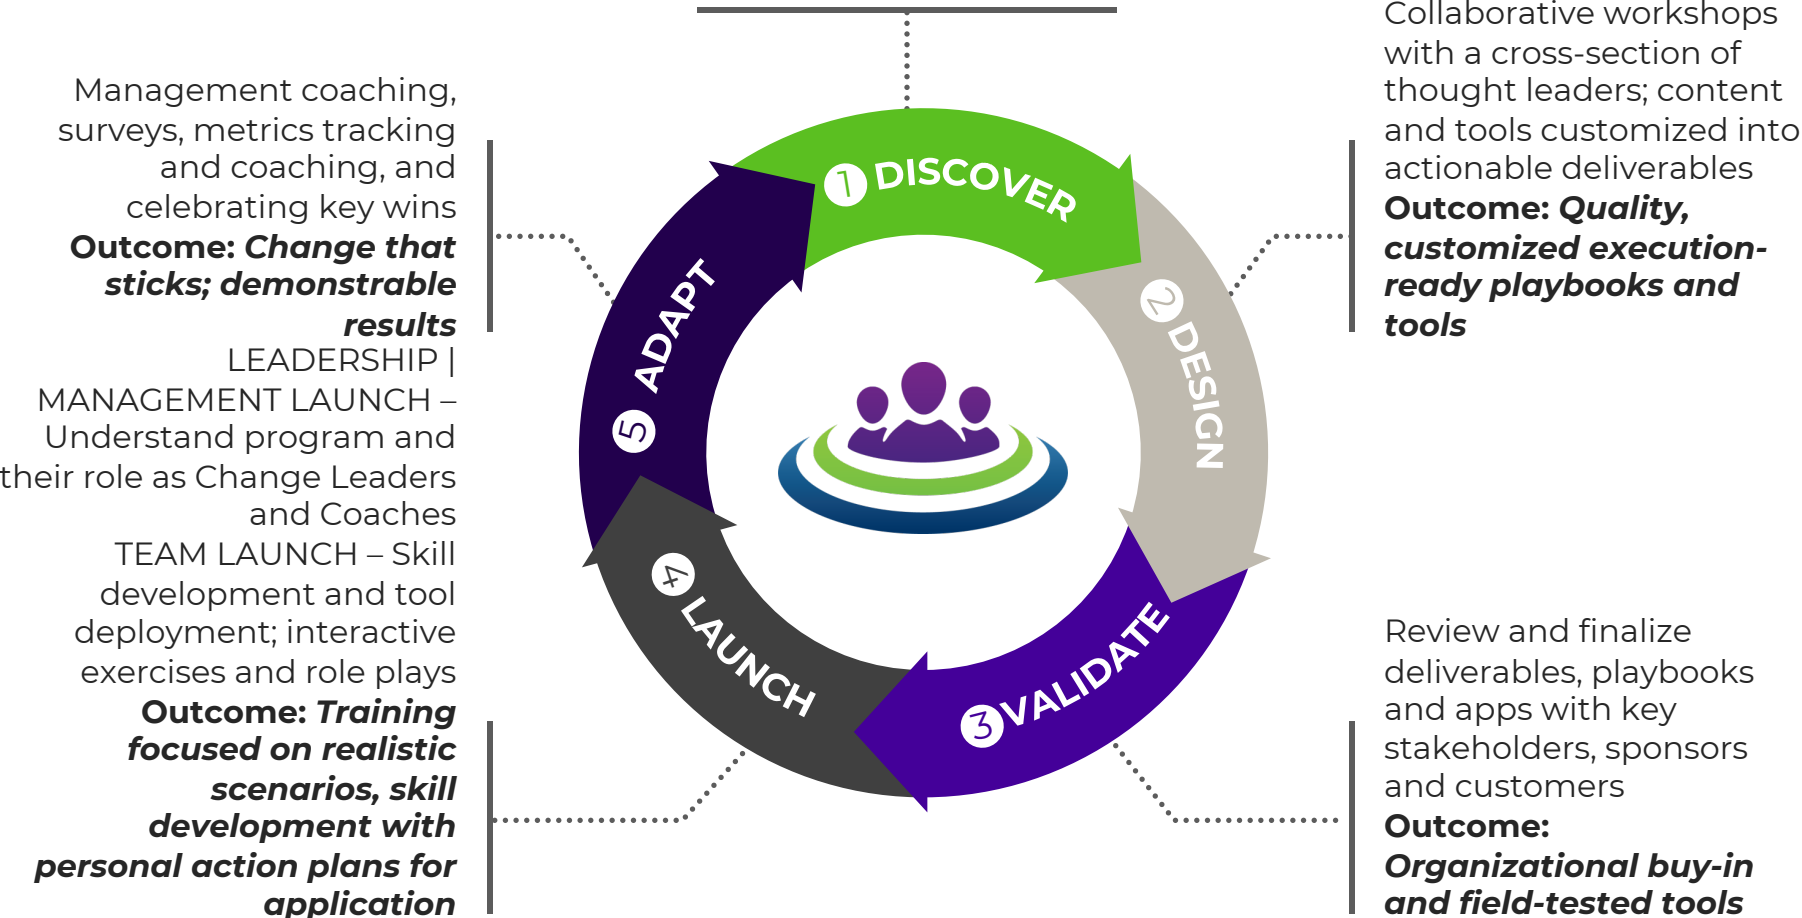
Management coaching, surveys, metrics tracking and coaching, and celebrating key wins
**Outcome:** ***Change that sticks; demonstrable results***

LEADERSHIP | MANAGEMENT LAUNCH – Understand program and their role as Change Leaders and Coaches
TEAM LAUNCH – Skill development and tool deployment; interactive exercises and role plays
**Outcome:** ***Training focused on realistic scenarios, skill development with personal action plans for application***

1 DISCOVER
2 DESIGN
3 VALIDATE
4 LAUNCH
5 ADAPT

Collaborative workshops with a cross-section of thought leaders; content and tools customized into actionable deliverables
**Outcome:** ***Quality, customized execution-ready playbooks and tools***

Review and finalize deliverables, playbooks and apps with key stakeholders, sponsors and customers
**Outcome:** ***Organizational buy-in and field-tested tools***